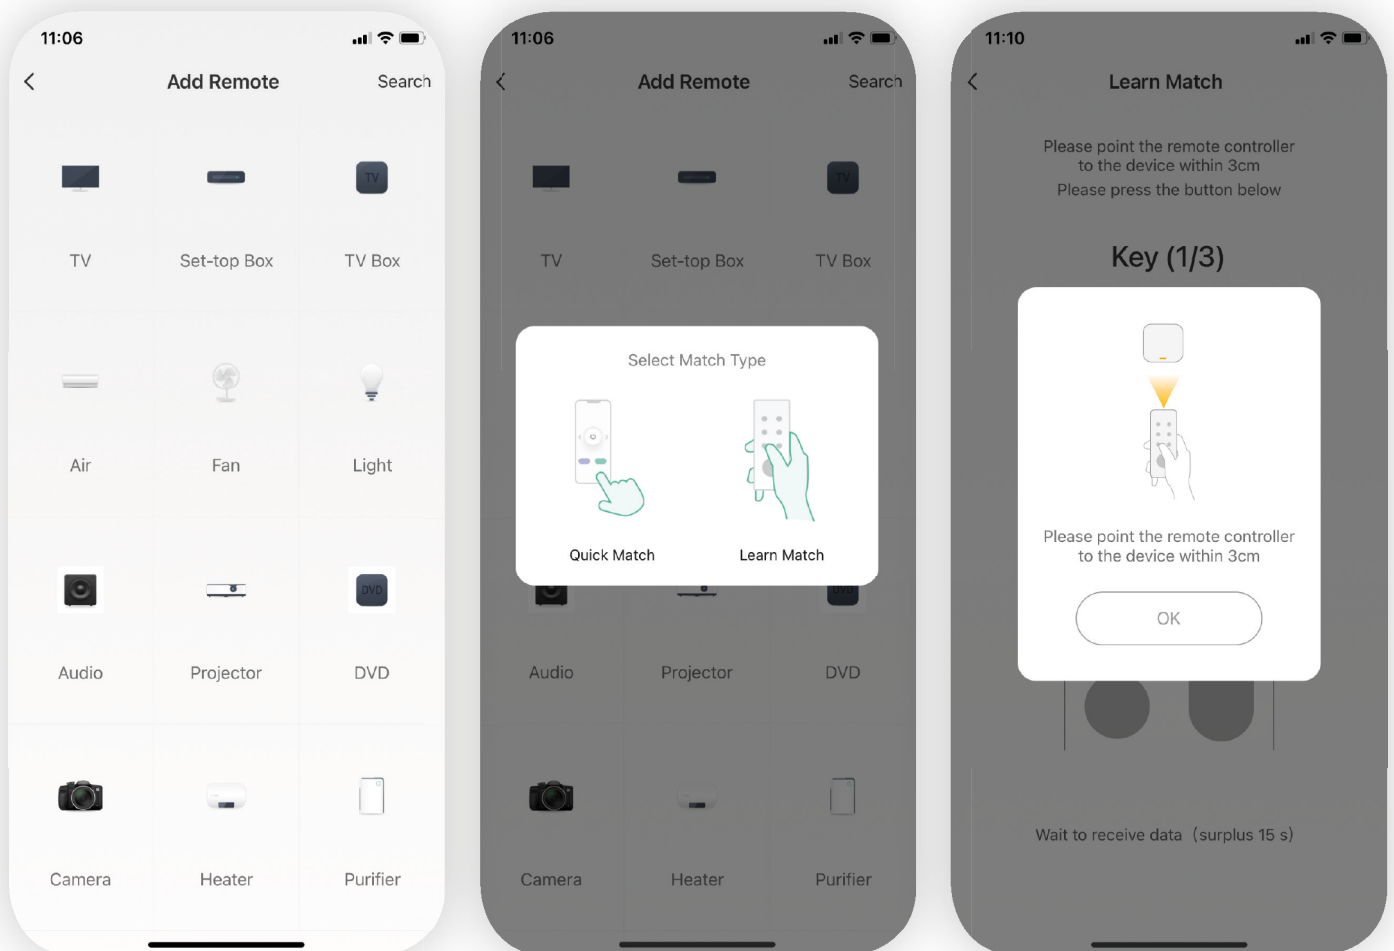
11:06

Add Remote

Search

TV

Set-top Box

TV Box

Air

Fan

Light

Audio

Projector

DVD

Camera

Heater

Purifier

11:06

Add Remote

Search

TV

Set-top Box

TV Box

Select Match Type

Quick Match

Learn Match

Audio

Projector

DVD

Camera

Heater

Purifier

11:10

Learn Match

Please point the remote controller to the device within 3cm

Please press the button below

Key (1/3)

Please point the remote controller to the device within 3cm

OK

Wait to receive data（surplus 15 s）